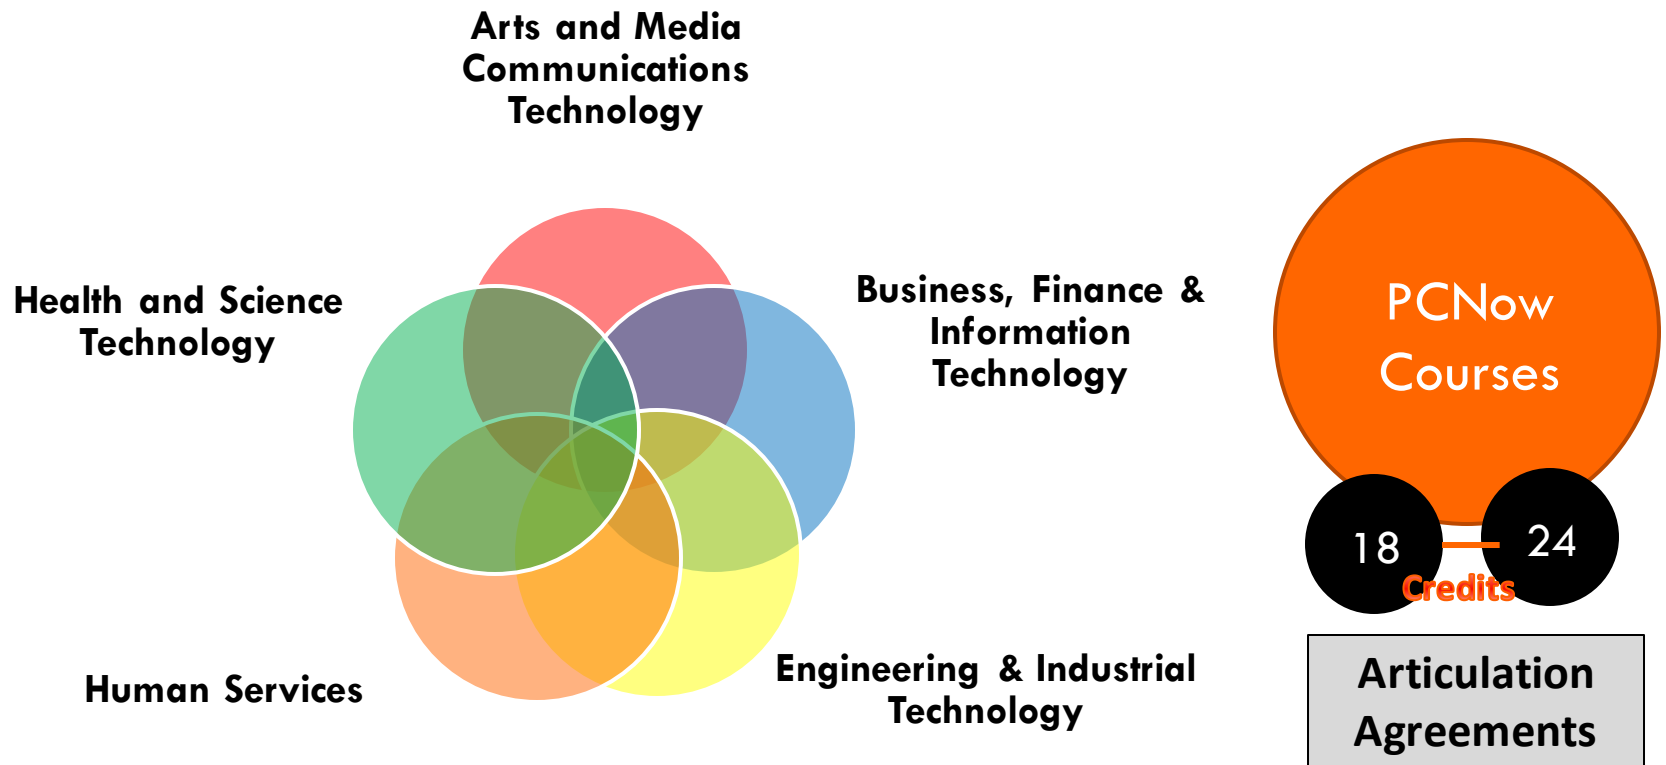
Arts and Media Communications Technology

Health and Science Technology

Business, Finance & Information Technology

Human Services

Engineering & Industrial Technology

PCNow Courses

18

24

Credits

Articulation Agreements